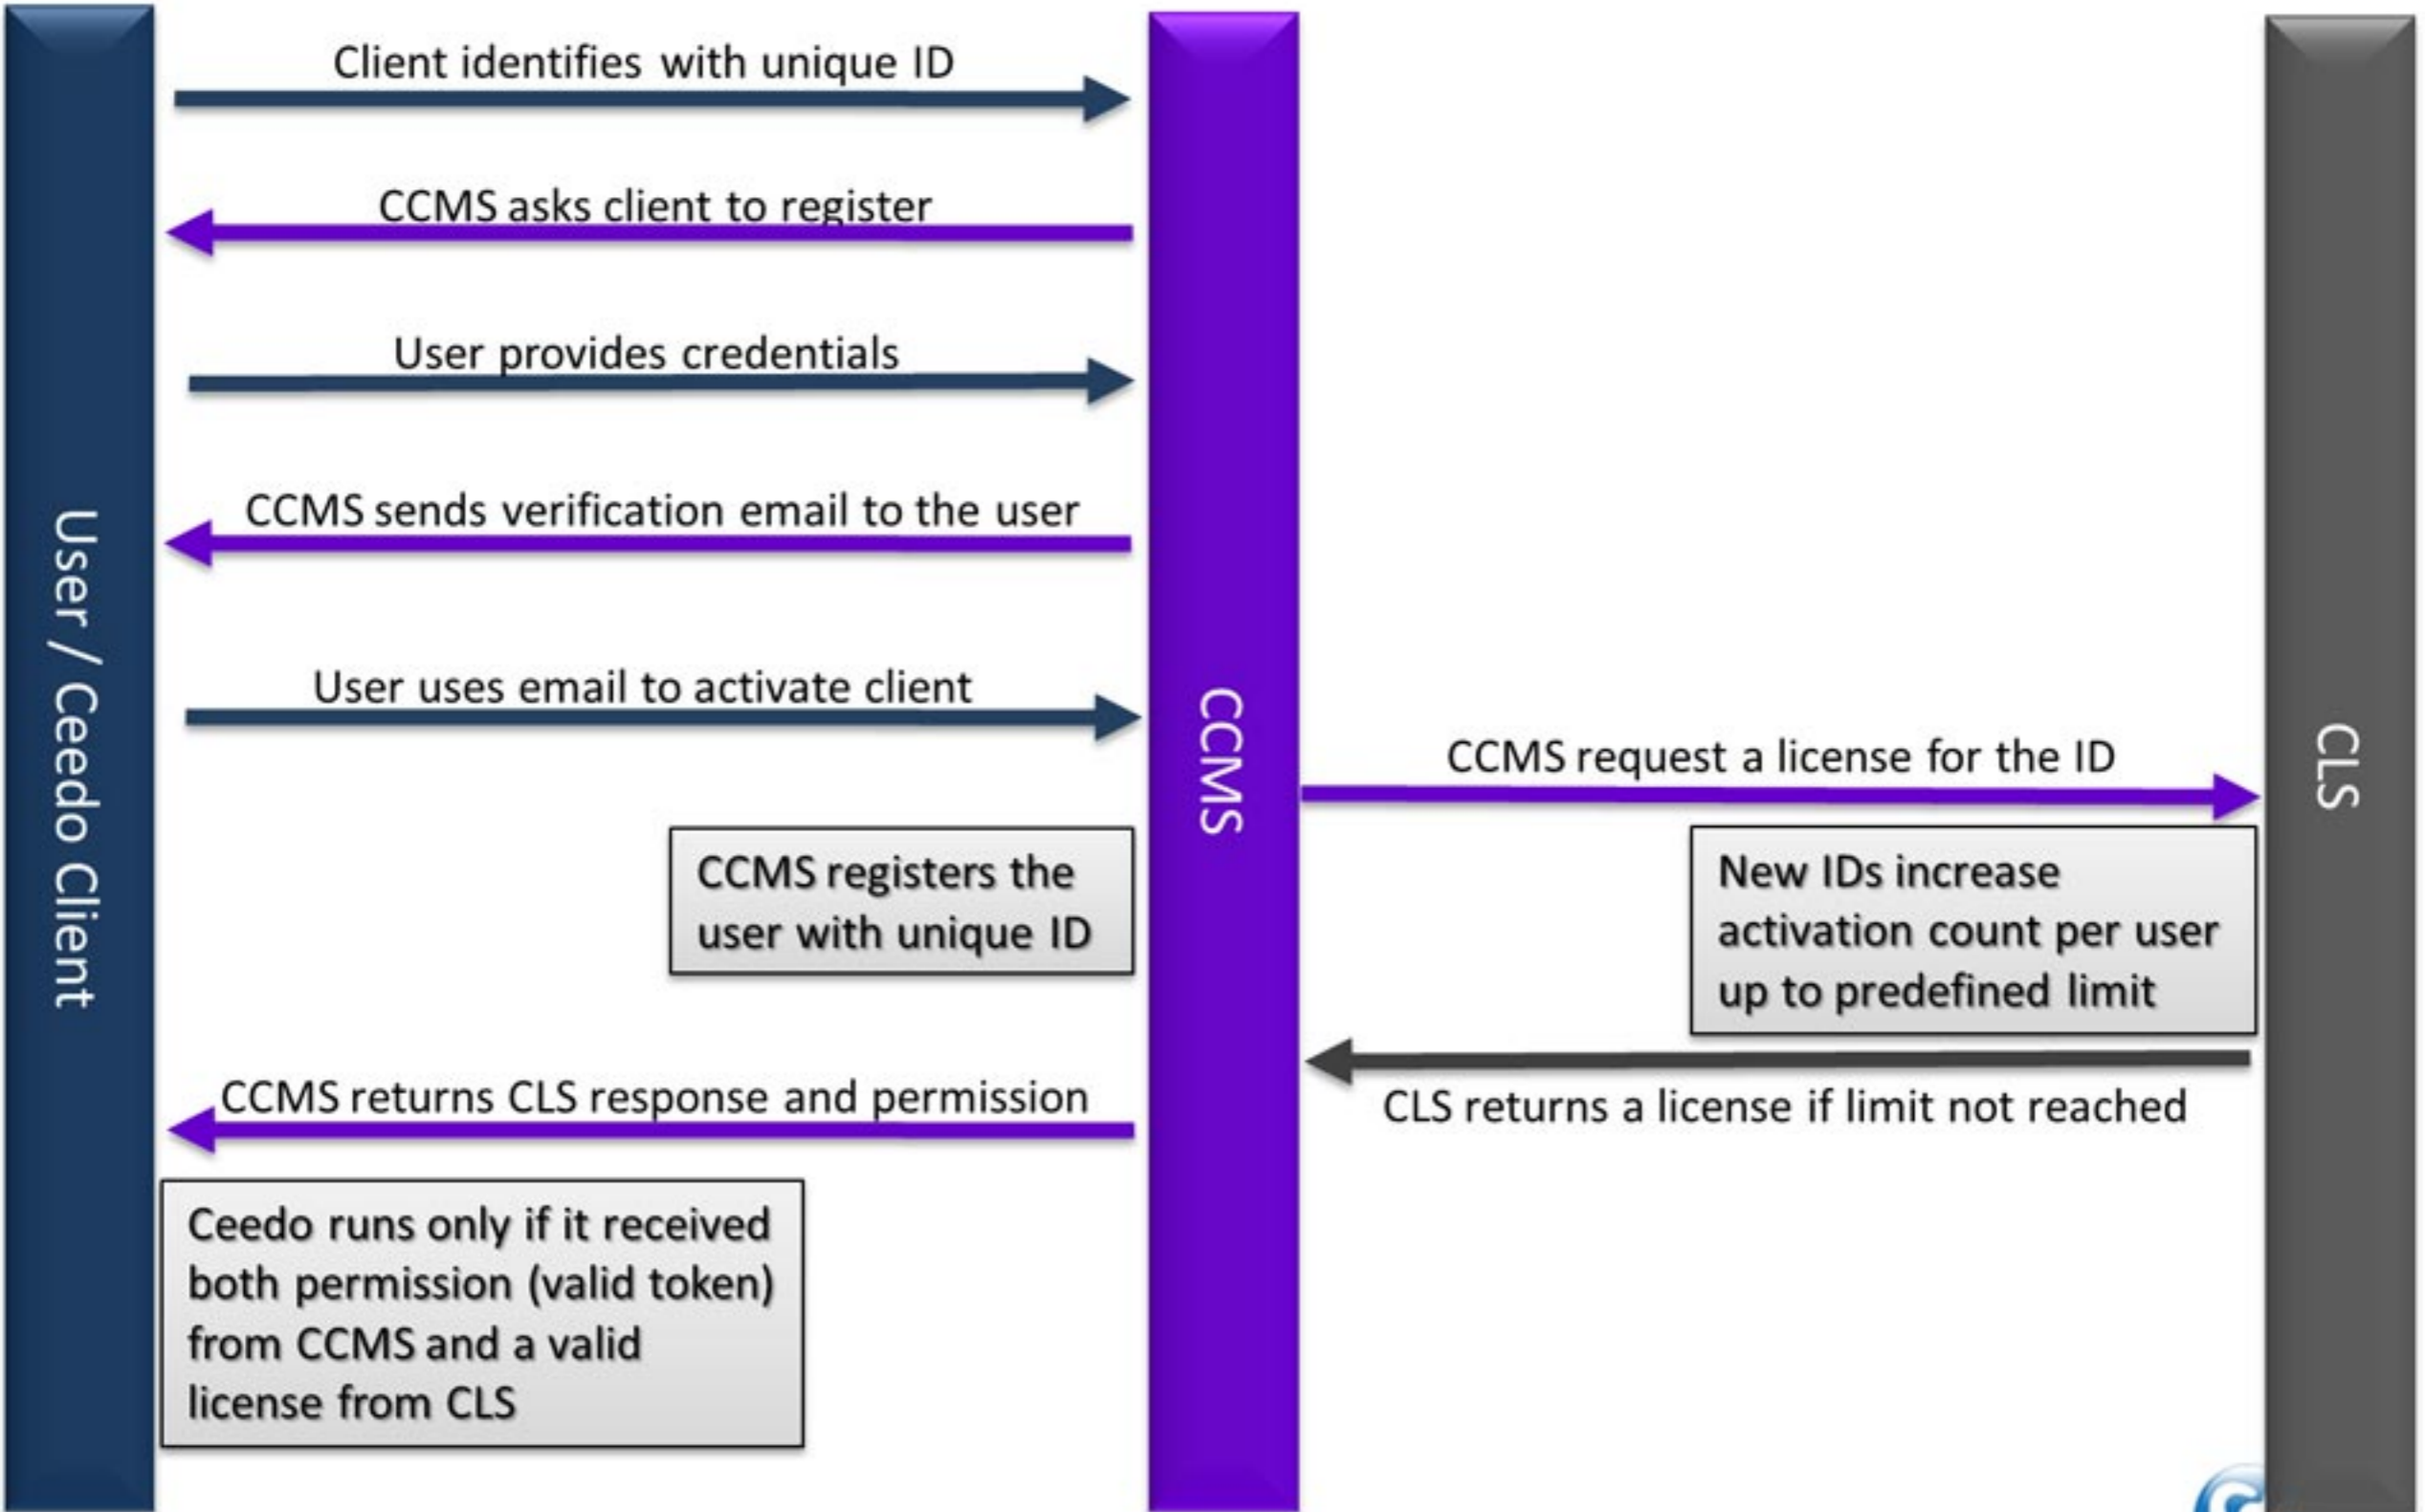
User / Ceedo Client

Client identifies with unique ID

CCMS asks client to register

User provides credentials

CCMS sends verification email to the user

User uses email to activate client

CCMS registers the user with unique ID

CCMS returns CLS response and permission

Ceedo runs only if it received both permission (valid token) from CCMS and a valid license from CLS

CCMS

CCMS request a license for the ID

New IDs increase activation count per user up to predefined limit

CLS returns a license if limit not reached

CLS